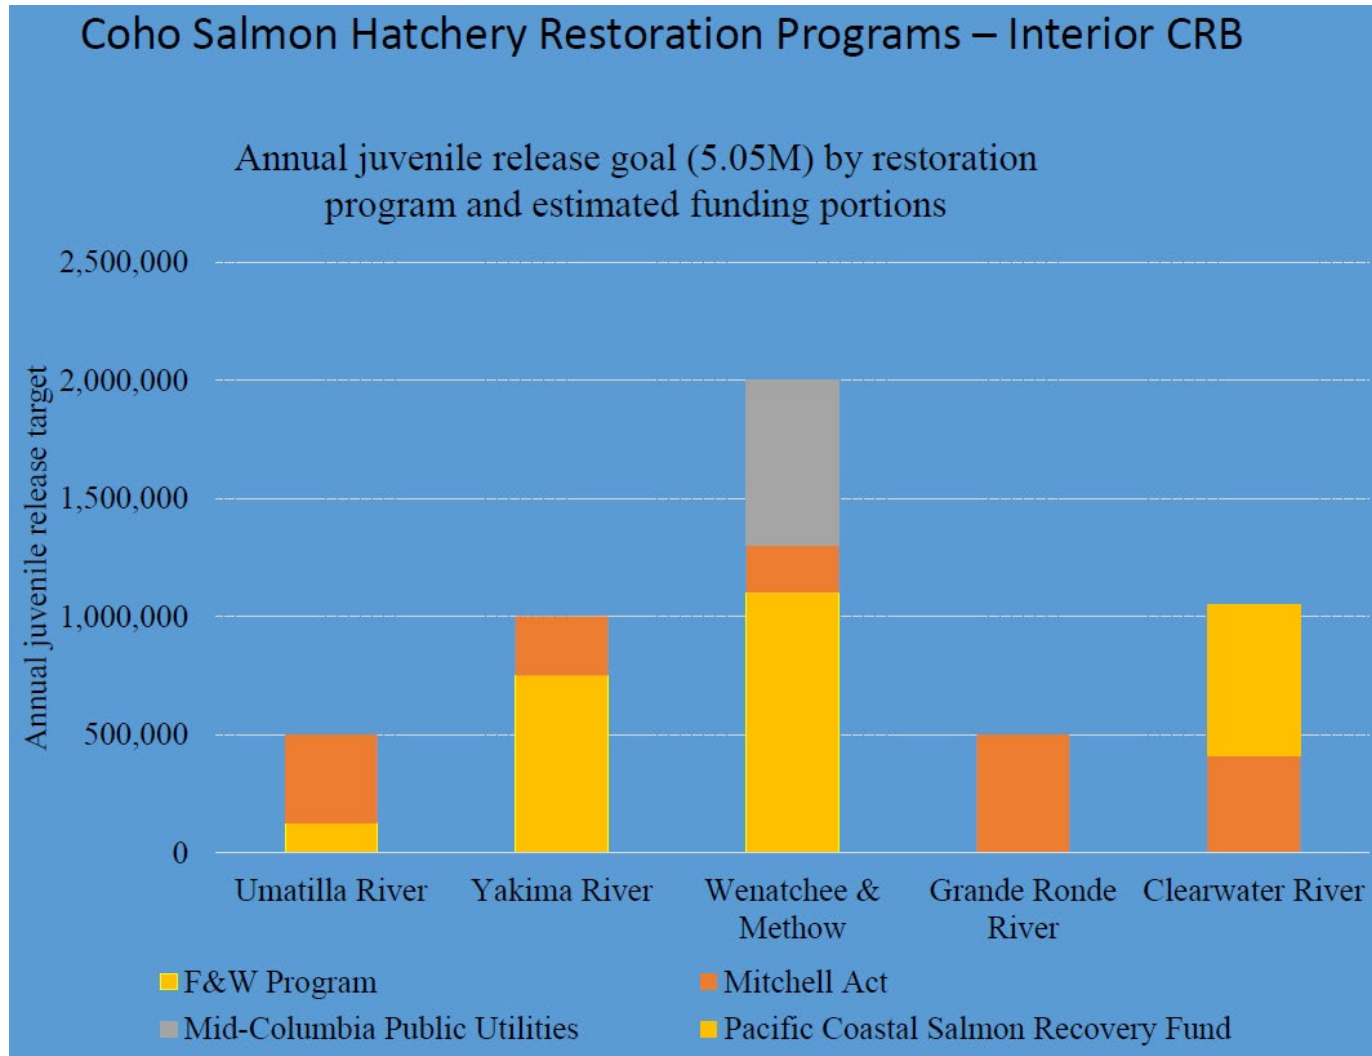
Coho Salmon Hatchery Restoration Programs – Interior CRB

Annual juvenile release goal (5.05M) by restoration program and estimated funding portions

Annual juvenile release target

2,500,000
2,000,000
1,500,000
1,000,000
500,000
0

Umatilla River
Yakima River
Wenatchee & Methow
Grande Ronde River
Clearwater River

F&W Program
Mitchell Act
Mid-Columbia Public Utilities
Pacific Coastal Salmon Recovery Fund